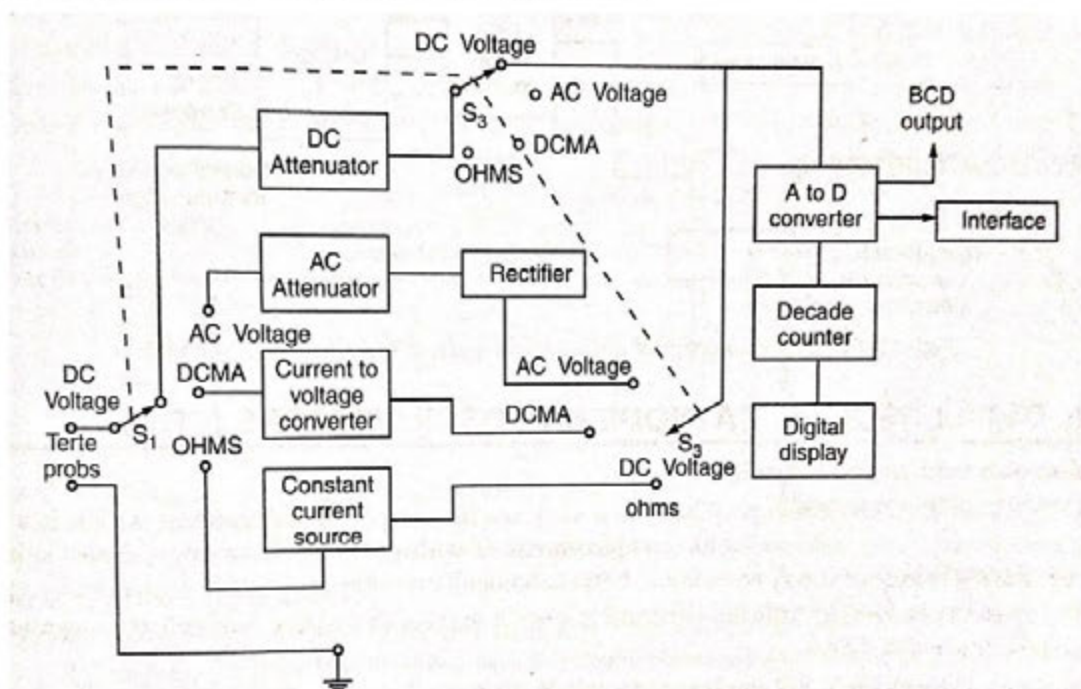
DC Voltage
AC Voltage
$S_3$
DCMA
OHMS
DC Attenuator
BCD output
A to D converter
Interface
AC Attenuator
Rectifier
AC Voltage
Decade counter
DC Voltage
DCMA
Current to voltage converter
AC Voltage
$S_1$
DCMA
Terte probs
OHMS
$S_3$
Digital display
DC Voltage
Constant current source
ohms